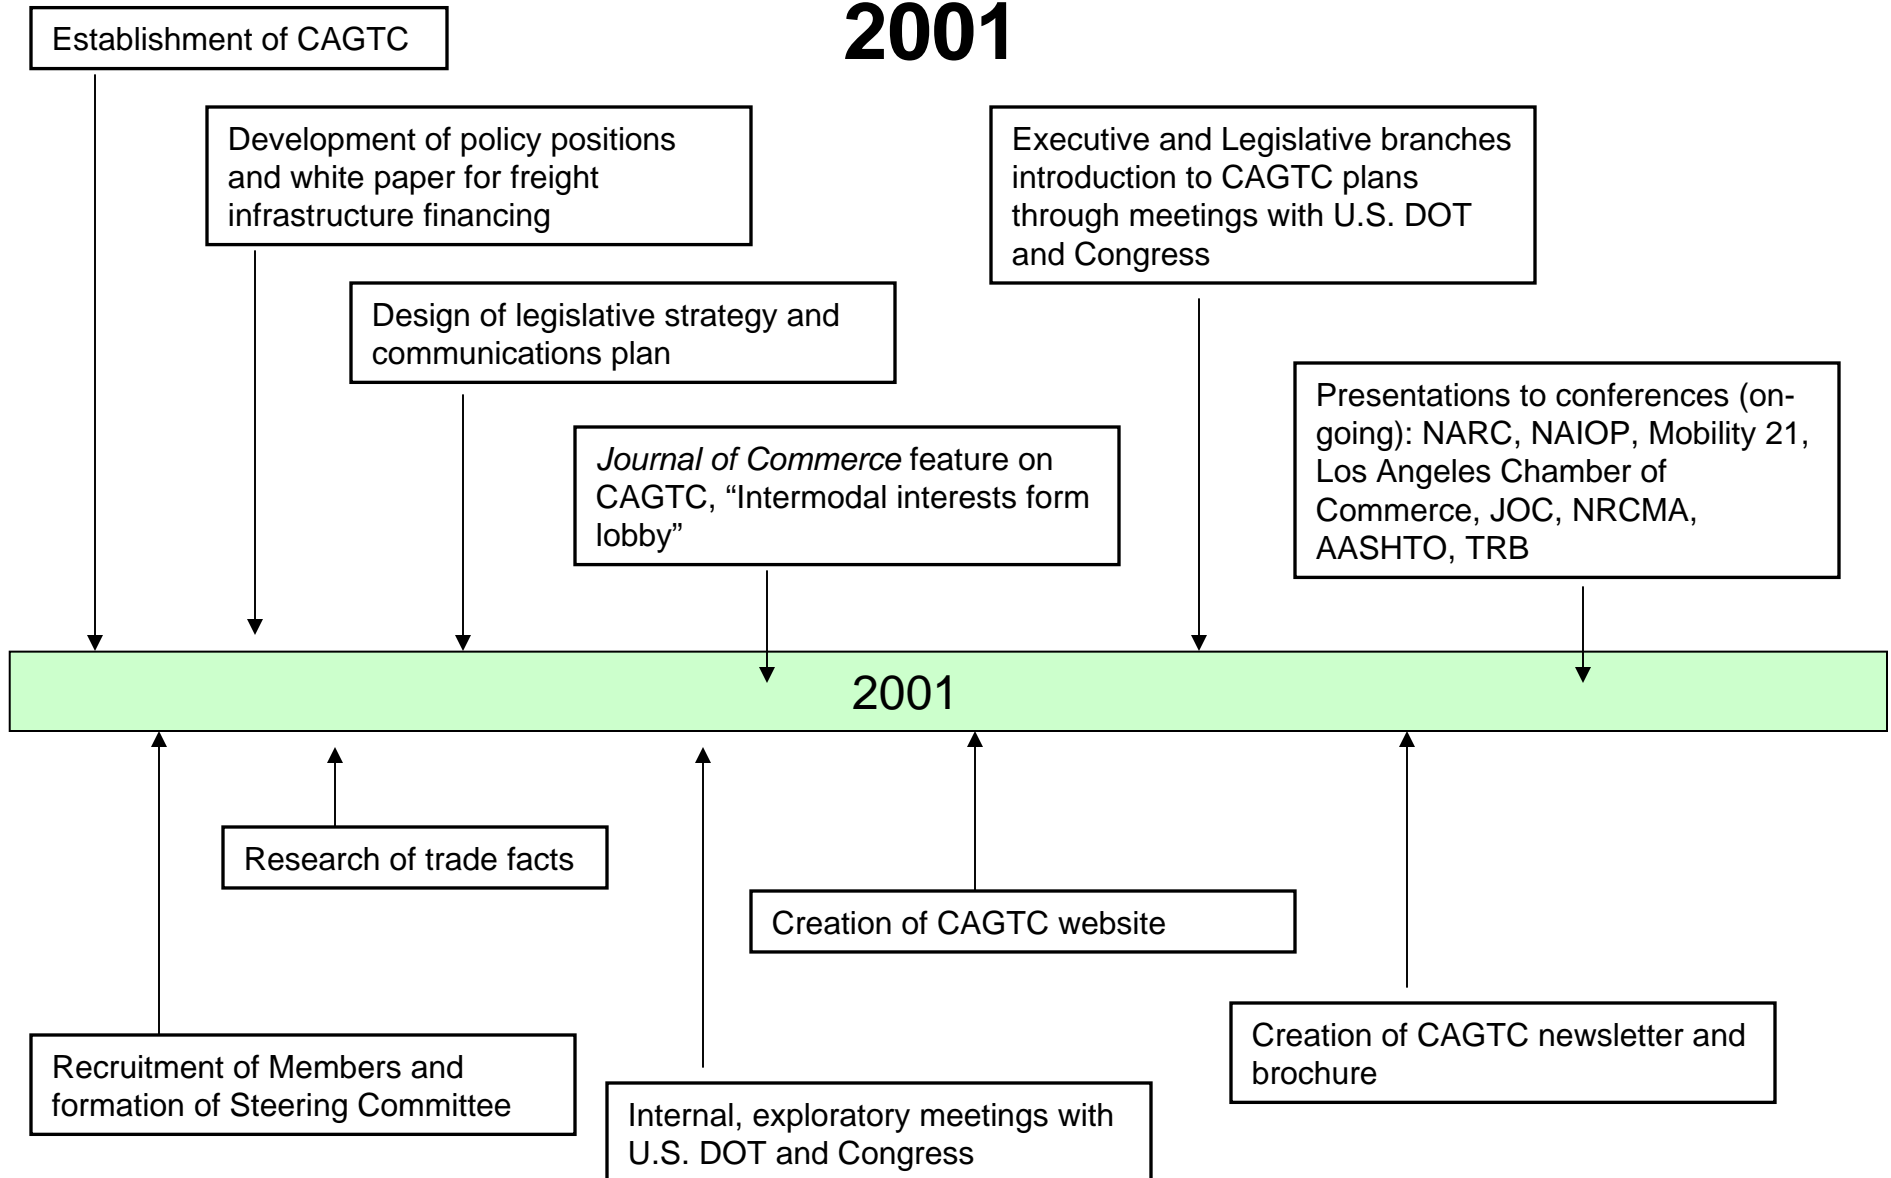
2001

Establishment of CAGTC

Development of policy positions and white paper for freight infrastructure financing

Design of legislative strategy and communications plan

Journal of Commerce feature on CAGTC, “Intermodal interests form lobby”

Executive and Legislative branches introduction to CAGTC plans through meetings with U.S. DOT and Congress

Presentations to conferences (on-going): NARC, NAIOP, Mobility 21, Los Angeles Chamber of Commerce, JOC, NRCMA, AASHTO, TRB

2001

Research of trade facts

Creation of CAGTC website

Recruitment of Members and formation of Steering Committee

Internal, exploratory meetings with U.S. DOT and Congress

Creation of CAGTC newsletter and brochure